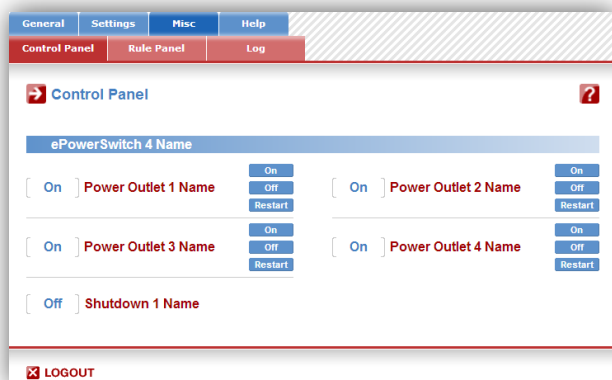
General | Settings | Misc | Help

Control Panel | Rule Panel | Log

Control Panel

?

ePowerSwitch 4 Name

On Power Outlet 1 Name
On
Off
Restart

On Power Outlet 2 Name
On
Off
Restart

On Power Outlet 3 Name
On
Off
Restart

On Power Outlet 4 Name
On
Off
Restart

Off Shutdown 1 Name

LOGOUT